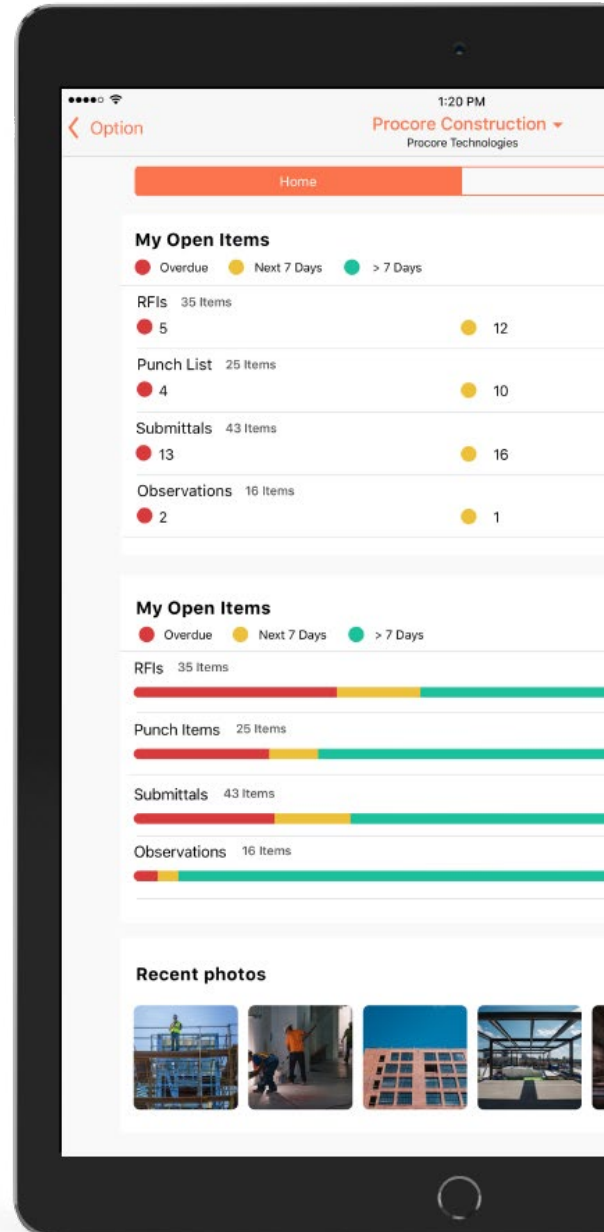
1:20 PM

Option

Procore Construction

Procore Technologies

Home

My Open Items

Overdue Next 7 Days > 7 Days

RFIs 35 Items

5 12

Punch List 25 Items

4 10

Submittals 43 Items

13 16

Observations 16 Items

2 1

My Open Items

Overdue Next 7 Days > 7 Days

RFIs 35 Items

Punch Items 25 Items

Submittals 43 Items

Observations 16 Items

Recent photos